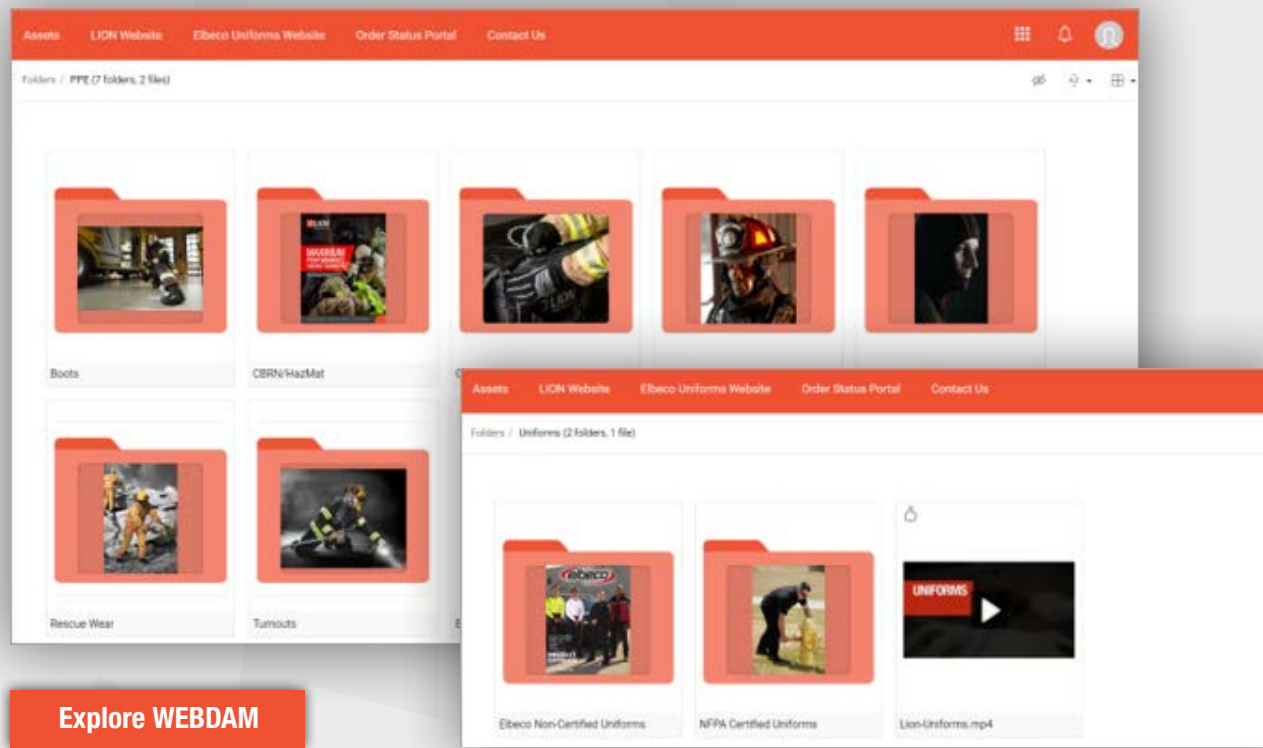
Assets LION Website Elbeco Uniforms Website Order Status Portal Contact Us

Folders / PPE (7 folders, 2 files)

Boots

CBRN/HazMat

Rescue Wear

Turnouts

Assets LION Website Elbeco Uniforms Website Order Status Portal Contact Us

Folders / Uniforms (2 folders, 1 file)

Elbeco Non-Certified Uniforms

NFPA Certified Uniforms

UNIFORMS

Lion-Uniforms.mp4

Explore WEBDAM